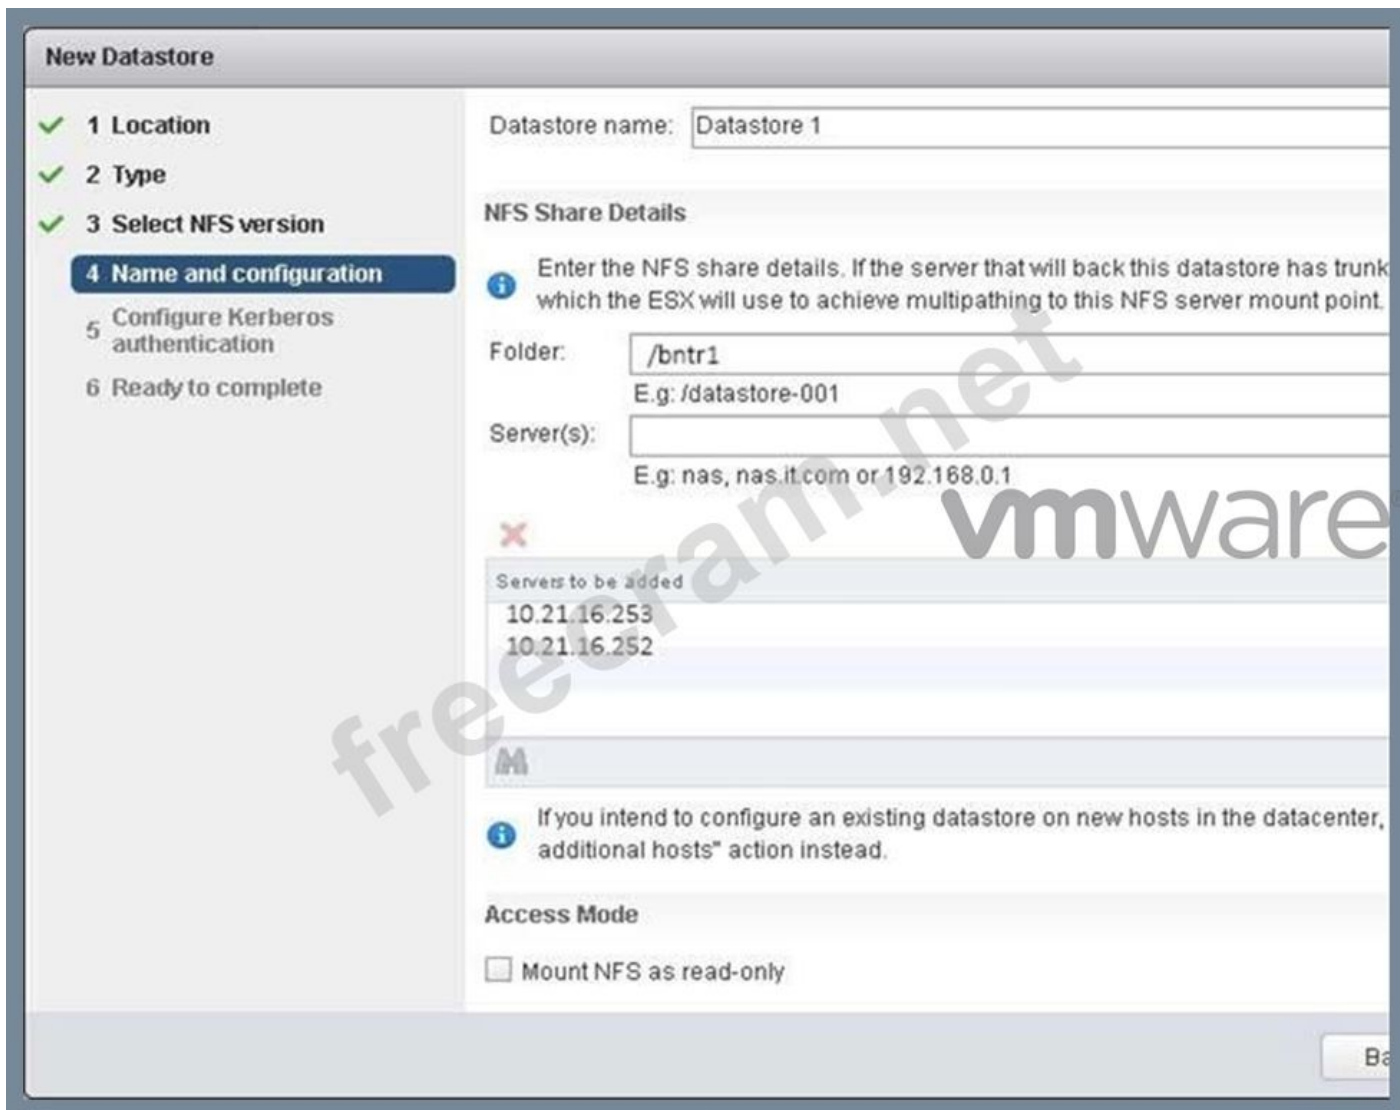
New Datastore

1 Location
2 Type
3 Select NFS version
4 Name and configuration
5 Configure Kerberos authentication
6 Ready to complete

Datastore name: Datastore 1

NFS Share Details

Enter the NFS share details. If the server that will back this datastore has trunk which the ESX will use to achieve multipathing to this NFS server mount point.

Folder: /bntr1
E.g: /datastore-001

Server(s):
E.g: nas, nas.it.com or 192.168.0.1

freecram.net

vmware

Servers to be added
10.21.16.253
10.21.16.252

If you intend to configure an existing datastore on new hosts in the datacenter, additional hosts" action instead.

Access Mode

Mount NFS as read-only

Ba